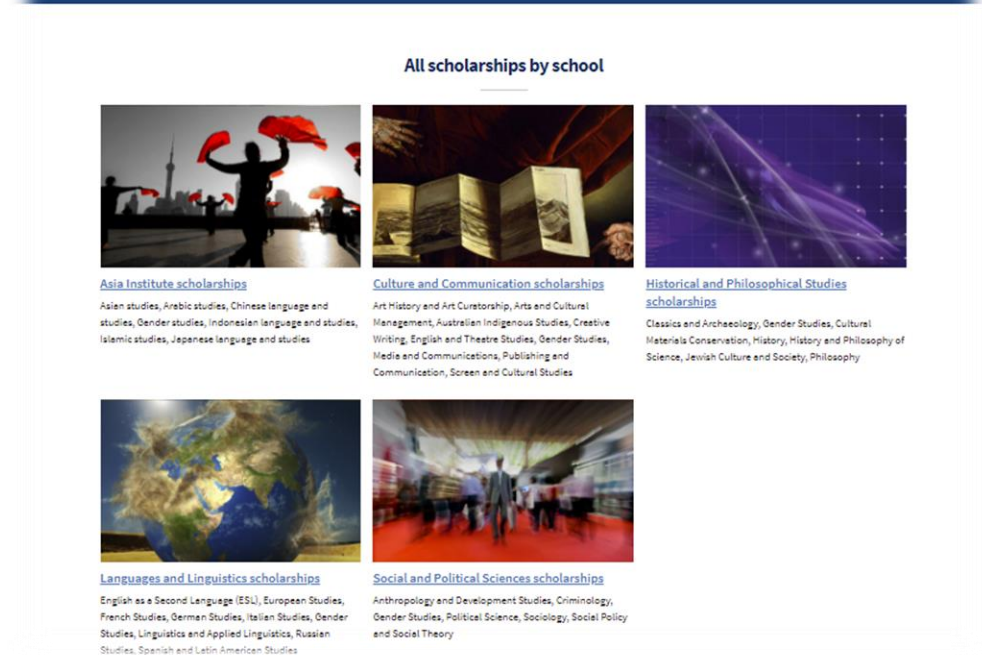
All scholarships by school

Asia Institute scholarships

Asian studies, Arabic studies, Chinese language and studies, Gender studies, Indonesian language and studies, Islamic studies, Japanese language and studies

Culture and Communication scholarships

Art History and Art Curatorship, Arts and Cultural Management, Australian Indigenous Studies, Creative Writing, English and Theatre Studies, Gender Studies, Media and Communications, Publishing and Communication, Screen and Cultural Studies

Historical and Philosophical Studies scholarships

Classics and Archaeology, Gender Studies, Cultural Materials Conservation, History, History and Philosophy of Science, Jewish Culture and Society, Philosophy

Languages and Linguistics scholarships

English as a Second Language (ESL), European Studies, French Studies, German Studies, Italian Studies, Gender Studies, Linguistics and Applied Linguistics, Russian Studies, Spanish and Latin American Studies

Social and Political Sciences scholarships

Anthropology and Development Studies, Criminology, Gender Studies, Political Science, Sociology, Social Policy and Social Theory